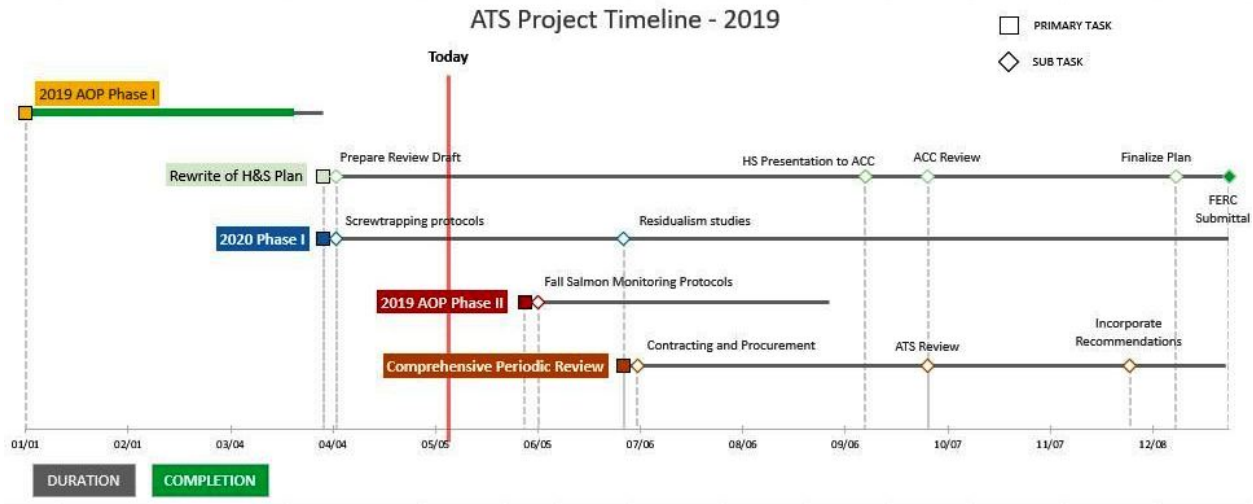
ATS Project Timeline - 2019

PRIMARY TASK

SUB TASK

Today

2019 AOP Phase I

Rewrite of H&S Plan

Prepare Review Draft

HS Presentation to ACC

ACC Review

Finalize Plan

FERC Submittal

2020 Phase I

Screwtrapping protocols

Residualism studies

2019 AOP Phase II

Fall Salmon Monitoring Protocols

Comprehensive Periodic Review

Contracting and Procurement

ATS Review

Incorporate Recommendations

01/01

02/01

03/04

04/04

05/05

06/05

07/06

08/06

09/06

10/07

11/07

12/08

DURATION

COMPLETION